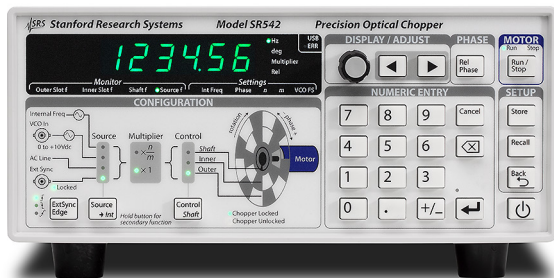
SRS Stanford Research Systems
Model SR542
Precision Optical Chopper

123456

Hz
deg
Multiplier
Rel

USB
ERR

Monitor
Outer Slot f
Inner Slot f
Shaft f
Source f

Settings
Int Freq
Phase
n
m
VCO FS

DISPLAY / ADJUST
PHASE
Rel Phase
MOTOR
Run Stop
Run / Stop

CONFIGURATION
Internal Freq
VCO In
0 to +10Vdc
AC Line
Ext Sync
Locked
Source
Multiplier
$\frac{n}{m}$
× 1
Control
Shaft
Inner
Outer
Motor
rotation
phase
ExtSync Edge
Source + Int
Hold button for secondary function
Control Shaft
Chopper Locked
Chopper Unlocked

NUMERIC ENTRY
7
8
9
Cancel
4
5
6
1
2
3
0
.
+/–

SETUP
Store
Recall
Back